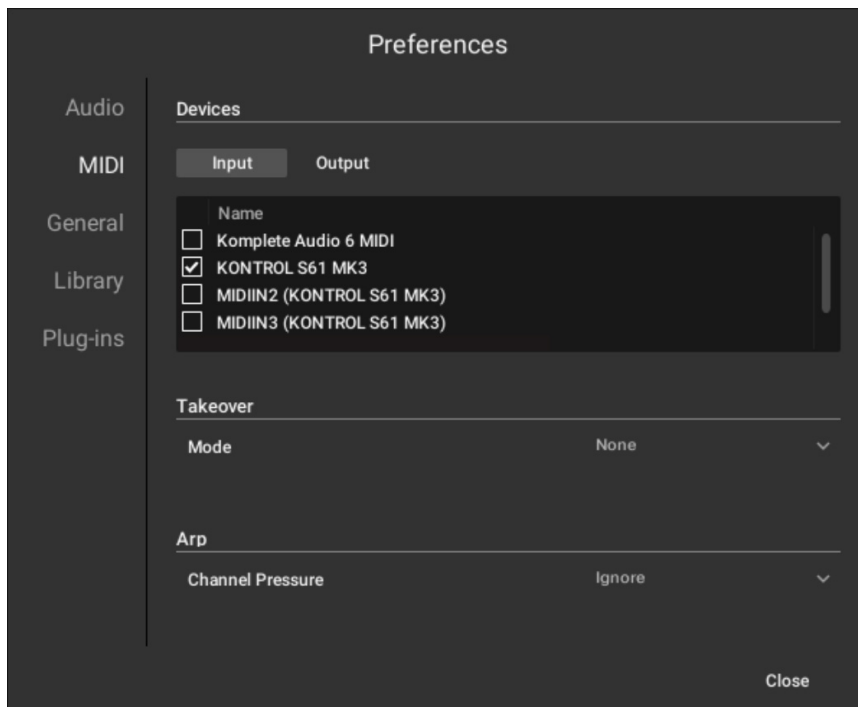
Preferences

Audio
MIDI
General
Library
Plug-ins

Devices

Input
Output

Name
Komplete Audio 6 MIDI
KONTROL S61 MK3
MIDIIN2 (KONTROL S61 MK3)
MIDIIN3 (KONTROL S61 MK3)

Takeover

Mode
None

Arp

Channel Pressure
Ignore

Close